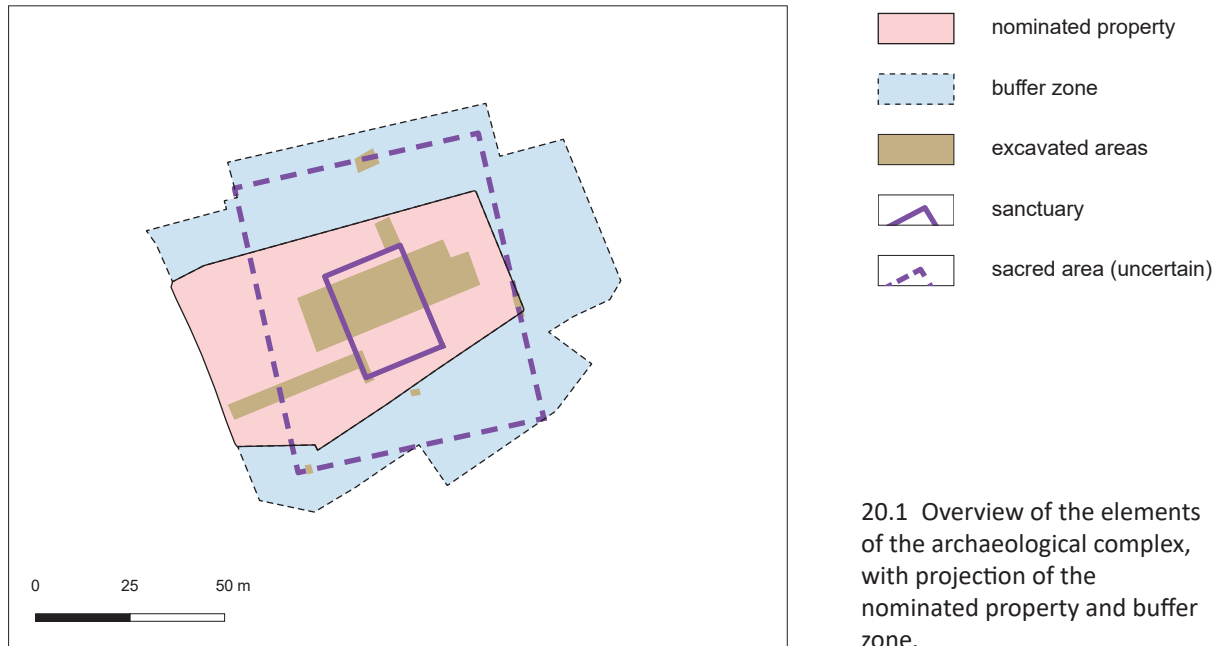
0 25 50 m

nominated property

buffer zone

excavated areas

sanctuary

sacred area (uncertain)

20.1 Overview of the elements of the archaeological complex, with projection of the nominated property and buffer zone.